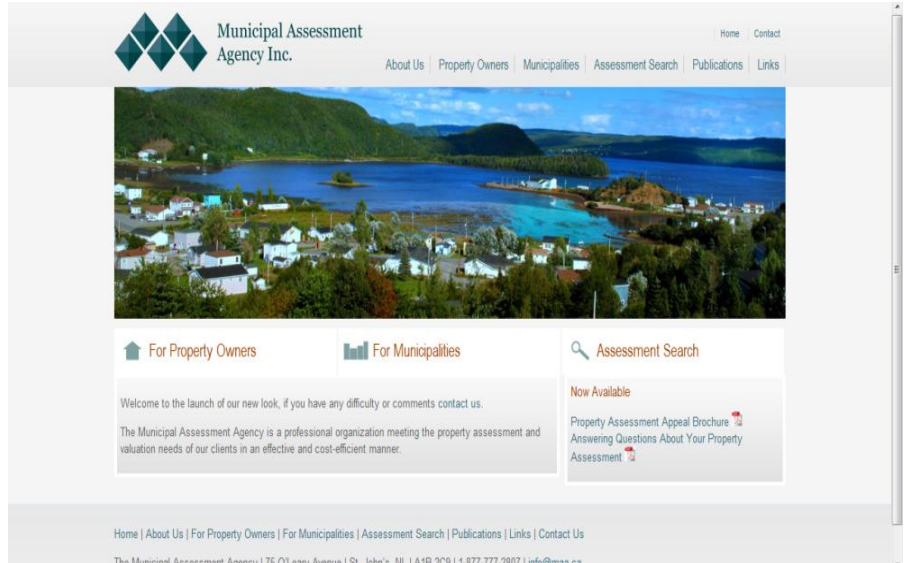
Municipal Assessment Agency Inc.

Home Contact

About Us | Property Owners | Municipalities | Assessment Search | Publications | Links

For Property Owners

For Municipalities

Assessment Search

Welcome to the launch of our new look, if you have any difficulty or comments contact us.

The Municipal Assessment Agency is a professional organization meeting the property assessment and valuation needs of our clients in an effective and cost-efficient manner.

Now Available

Property Assessment Appeal Brochure

Answering Questions About Your Property Assessment

Home | About Us | For Property Owners | For Municipalities | Assessment Search | Publications | Links | Contact Us

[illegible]